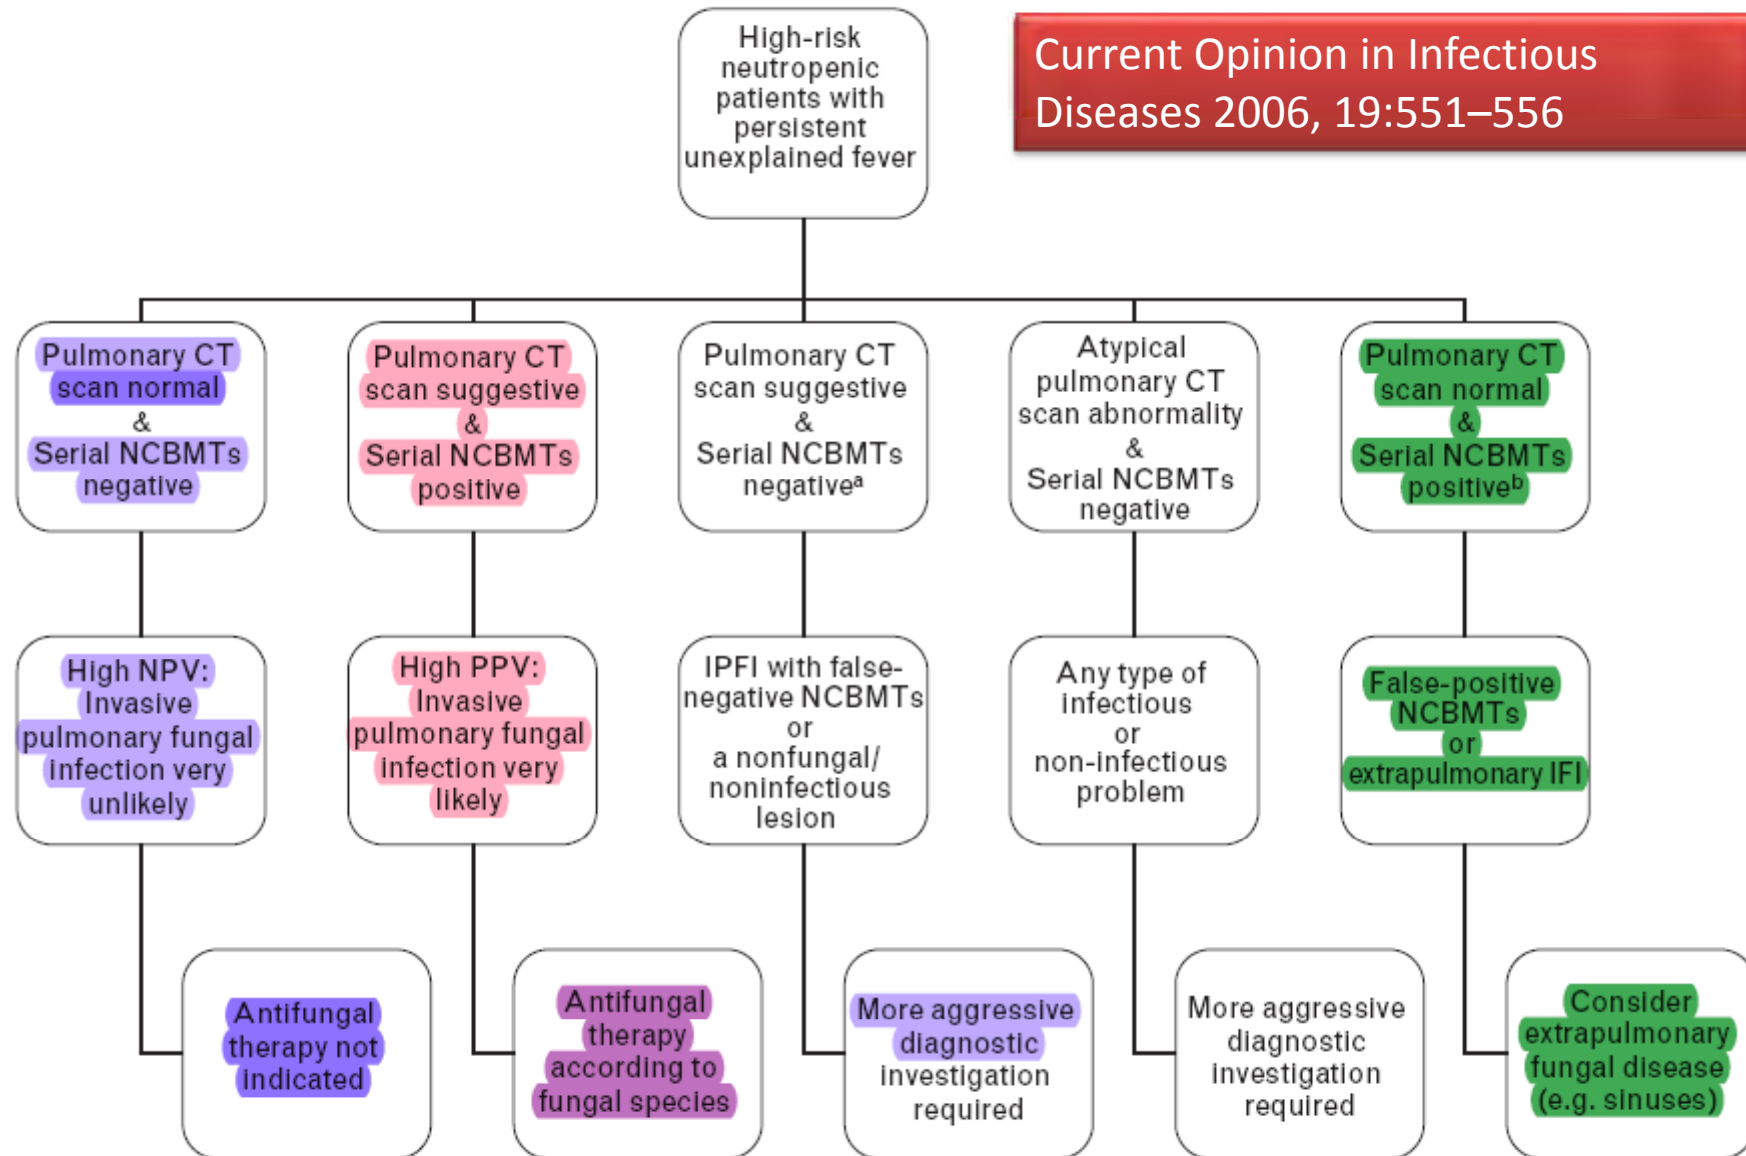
High-risk neutropenic patients with persistent unexplained fever

Current Opinion in Infectious Diseases 2006, 19:551–556

Pulmonary CT scan normal & Serial NCBMTs negative

Pulmonary CT scan suggestive & Serial NCBMTs positive

Pulmonary CT scan suggestive & Serial NCBMTs negative$^a$

Atypical pulmonary CT scan abnormality & Serial NCBMTs negative

Pulmonary CT scan normal & Serial NCBMTs positive$^b$

High NPV: Invasive pulmonary fungal infection very unlikely

High PPV: Invasive pulmonary fungal infection very likely

IPFI with false-negative NCBMTs or a nonfungal/ noninfectious lesion

Any type of infectious or non-infectious problem

False-positive NCBMTs or extrapulmonary IFI

Antifungal therapy not indicated

Antifungal therapy according to fungal species

More aggressive diagnostic investigation required

More aggressive diagnostic investigation required

Consider extrapulmonary fungal disease (e.g. sinuses)